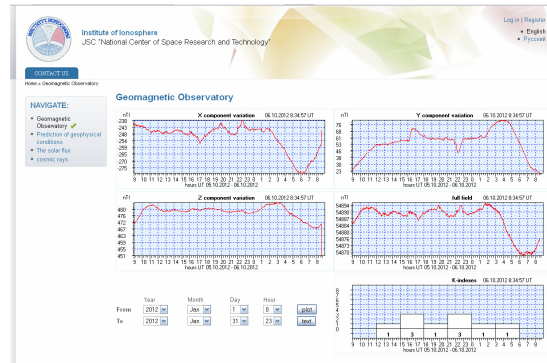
Institute of Ionosphere
JSC "National Center of Space Research and Technology"

Log in | Register
English
Русский

CONTACT US

Home » Geomagnetic Observatory

NAVIGATE:
Geomagnetic Observatory
Prediction of geophysical conditions
The solar flux
cosmic rays

Geomagnetic Observatory

X component variation 06.10.2012 8:34:57 UT
nT
-230
-235
-240
-245
-250
-255
-260
-265
-270
-275
9 10 11 12 13 14 15 16 17 18 19 20 21 22 23 0 1 2 3 4 5 6 7 8
hours UT 05.10.2012 - 06.10.2012

Y component variation 06.10.2012 8:34:57 UT
nT
76
70
65
60
55
50
45
40
35
30
23
9 10 11 12 13 14 15 16 17 18 19 20 21 22 23 0 1 2 3 4 5 6 7 8
hours UT 05.10.2012 - 06.10.2012

Z component variation 06.10.2012 8:34:57 UT
nT
480
476
472
468
463
459
455
451
9 10 11 12 13 14 15 16 17 18 19 20 21 22 23 0 1 2 3 4 5 6 7 8
hours UT 05.10.2012 - 06.10.2012

full field 06.10.2012 8:34:57 UT
nT
54894
54890
54887
54883
54880
54876
54873
54870
9 10 11 12 13 14 15 16 17 18 19 20 21 22 23 0 1 2 3 4 5 6 7 8
hours UT 05.10.2012 - 06.10.2012

K-indexes 06.10.2012 8:34:57 UT
1 1 3 1 3 1 1

| | Year | Month | Day | Hour | |
|---|---|---|---|---|---|
| From | 2012 | Jan | 1 | 0 | plot |
| To | 2012 | Jan | 31 | 23 | text |